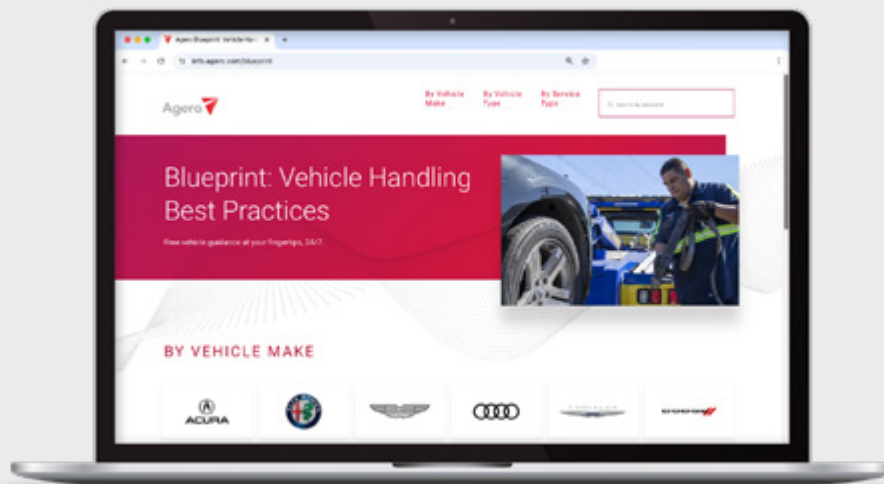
Agero Blueprint: Vehicle Ha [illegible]

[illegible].agero.com/blueprint

Agero

By Vehicle Make

By Vehicle Type

By Service Type

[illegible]

Blueprint: Vehicle Handling Best Practices

Free vehicle guidance at your fingertips, 24/7.

BY VEHICLE MAKE

ACURA

DODGE